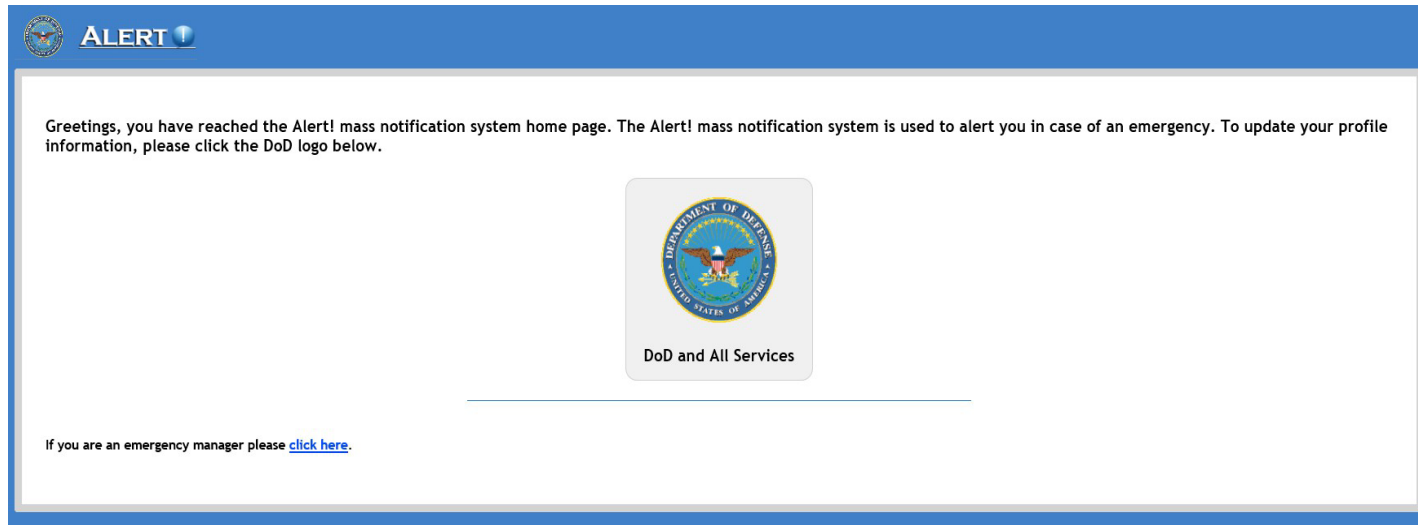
ALERT

Greetings, you have reached the Alert! mass notification system home page. The Alert! mass notification system is used to alert you in case of an emergency. To update your profile information, please click the DoD logo below.

DEPARTMENT OF DEFENSE
UNITED STATES OF AMERICA

DoD and All Services

If you are an emergency manager please click here.